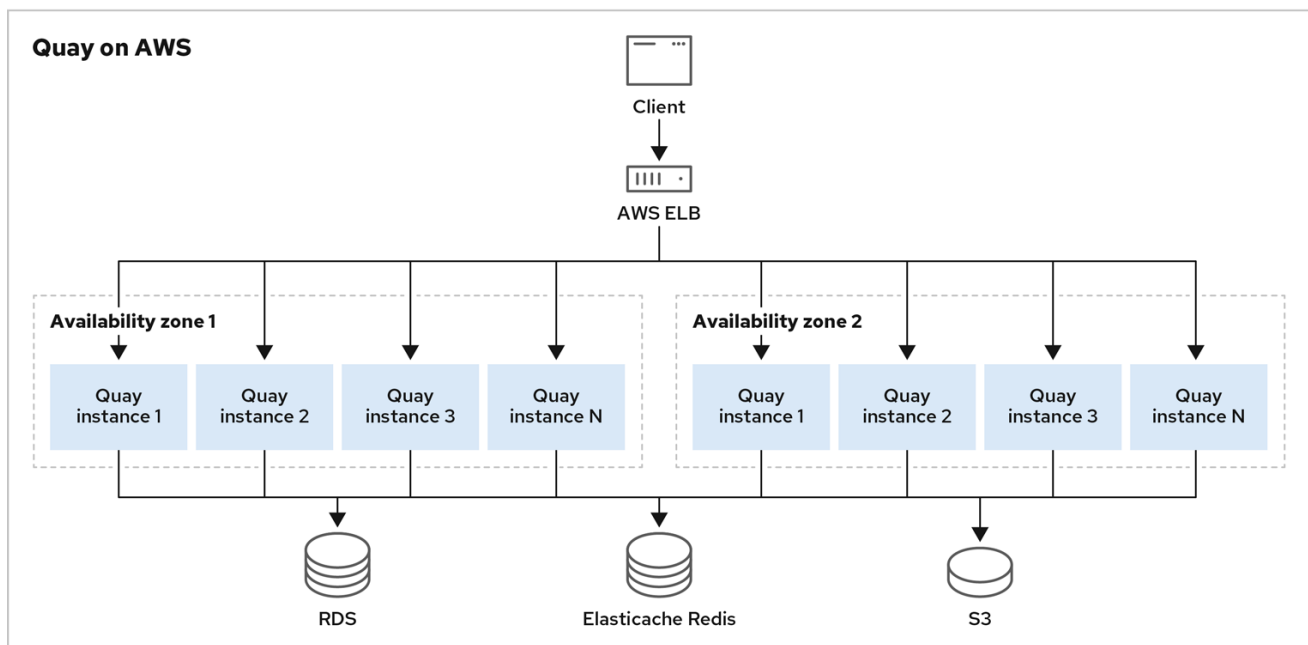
Quay on AWS

Client

AWS ELB

Availability zone 1

Quay instance 1

Quay instance 2

Quay instance 3

Quay instance N

Availability zone 2

Quay instance 1

Quay instance 2

Quay instance 3

Quay instance N

RDS

Elasticache Redis

S3